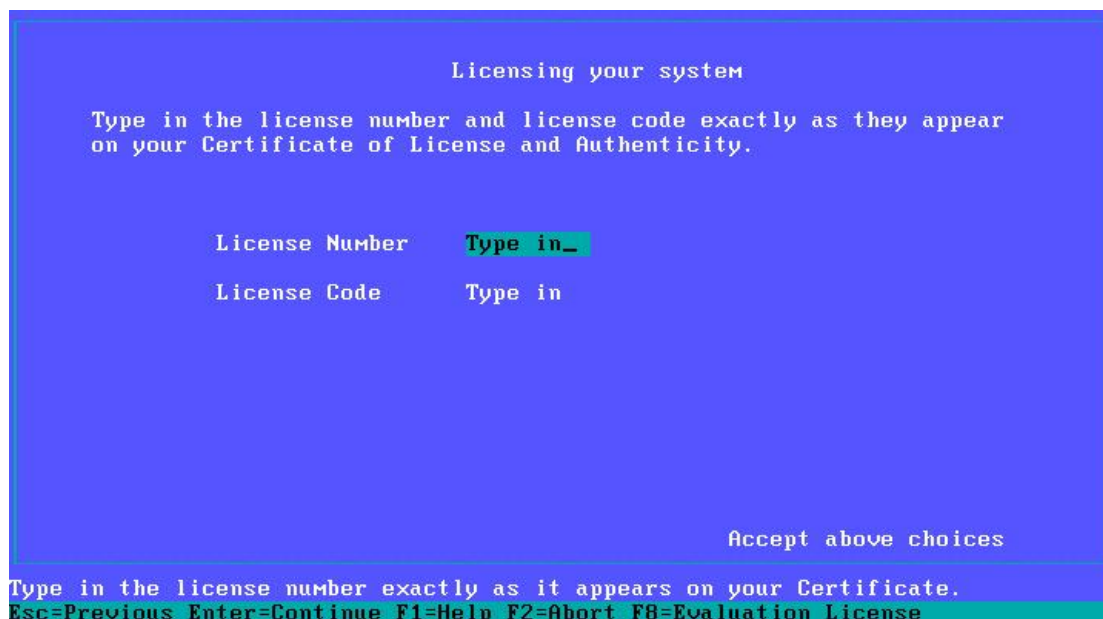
Licensing your system

Type in the license number and license code exactly as they appear on your Certificate of License and Authenticity.

License Number Type in_

License Code Type in

Accept above choices

Type in the license number exactly as it appears on your Certificate.
Esc=Previous Enter=Continue F1=Help F2=Abort F8=Evaluation License